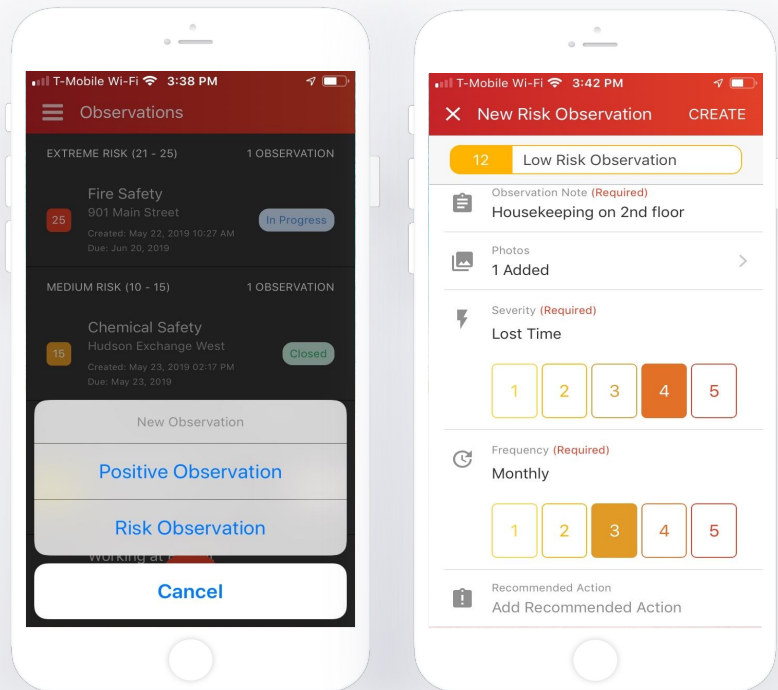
T-Mobile Wi-Fi 3:38 PM

Observations

EXTREME RISK (21 - 25) 1 OBSERVATION

25 Fire Safety
901 Main Street
Created: May 22, 2019 10:27 AM
Due: Jun 20, 2019
In Progress

MEDIUM RISK (10 - 15) 1 OBSERVATION

15 Chemical Safety
Hudson Exchange West
Created: May 23, 2019 02:17 PM
Due: May 23, 2019
Closed

New Observation

Positive Observation

Risk Observation

Working at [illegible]

Cancel

T-Mobile Wi-Fi 3:42 PM

New Risk Observation CREATE

12 Low Risk Observation

Observation Note (Required)
Housekeeping on 2nd floor

Photos
1 Added

Severity (Required)
Lost Time

1 2 3 4 5

Frequency (Required)
Monthly

1 2 3 4 5

Recommended Action
Add Recommended Action